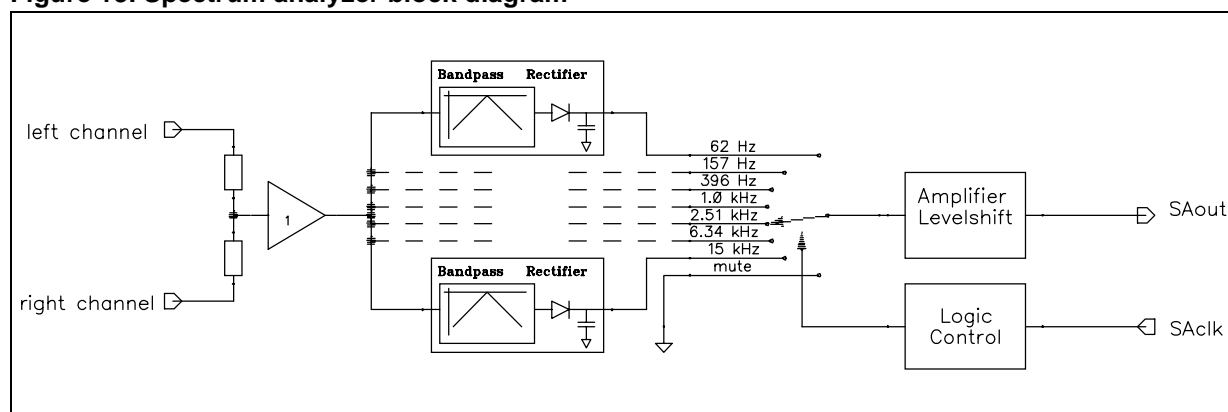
Figure 16. Spectrum analyzer block diagram

left channel

right channel

1

Bandpass Rectifier

Bandpass Rectifier

62 Hz
157 Hz
396 Hz
1.0 kHz
2.51 kHz
6.34 kHz
15 kHz
mute

Amplifier Levelshift

SAout

Logic Control

SAclk